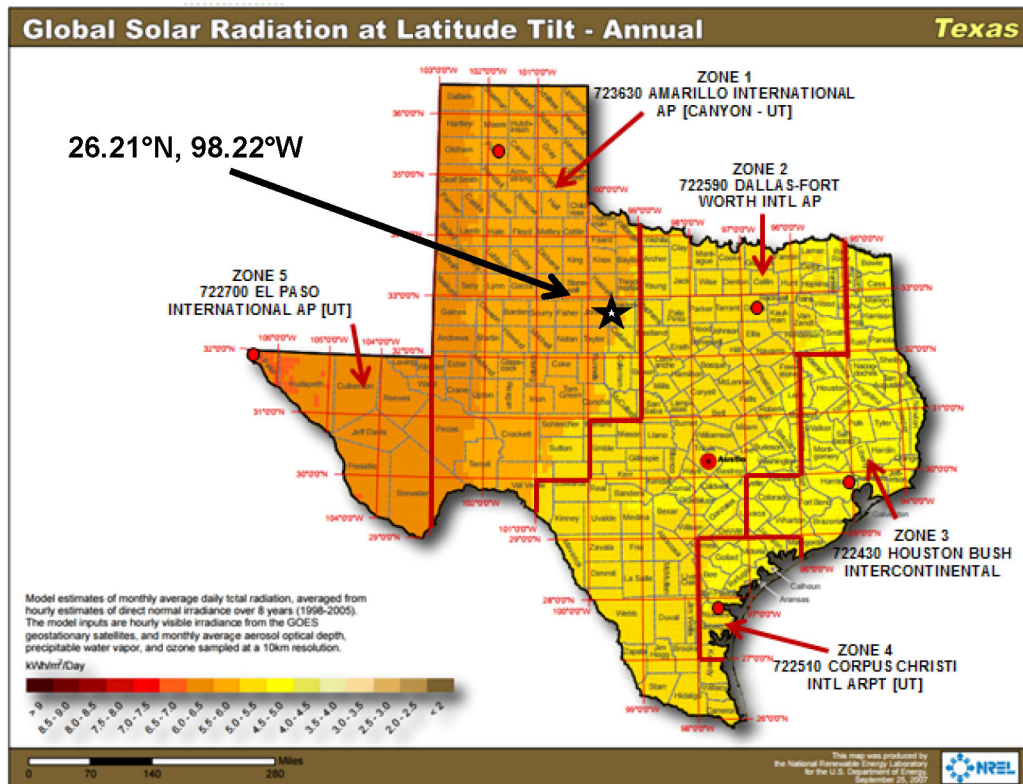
Global Solar Radiation at Latitude Tilt - Annual

Texas

26.21°N, 98.22°W

ZONE 1
723630 AMARILLO INTERNATIONAL AP [CANYON - UT]

ZONE 2
722590 DALLAS-FORT WORTH INTL AP

ZONE 5
722700 EL PASO INTERNATIONAL AP [UT]

ZONE 3
722430 HOUSTON BUSH INTERCONTINENTAL

ZONE 4
722510 CORPUS CHRISTI INTL ARPT [UT]

Austin

Model estimates of monthly average daily total radiation, averaged from hourly estimates of direct normal irradiance over 8 years (1998-2005). The model inputs are hourly visible irradiance from the GOES geostationary satellites, and monthly average aerosol optical depth, precipitable water vapor, and ozone sampled at a 10km resolution.

kWh/m²/Day

> 9, 8.5 - 9.0, 8.0 - 8.5, 7.5 - 8.0, 7.0 - 7.5, 6.5 - 7.0, 6.0 - 6.5, 5.5 - 6.0, 5.0 - 5.5, 4.5 - 5.0, 4.0 - 4.5, 3.5 - 4.0, 3.0 - 3.5, 2.5 - 3.0, 2.0 - 2.5, < 2

Miles
0 70 140 280

This map was produced by the National Renewable Energy Laboratory for the U.S. Department of Energy. September 25, 2007

NREL